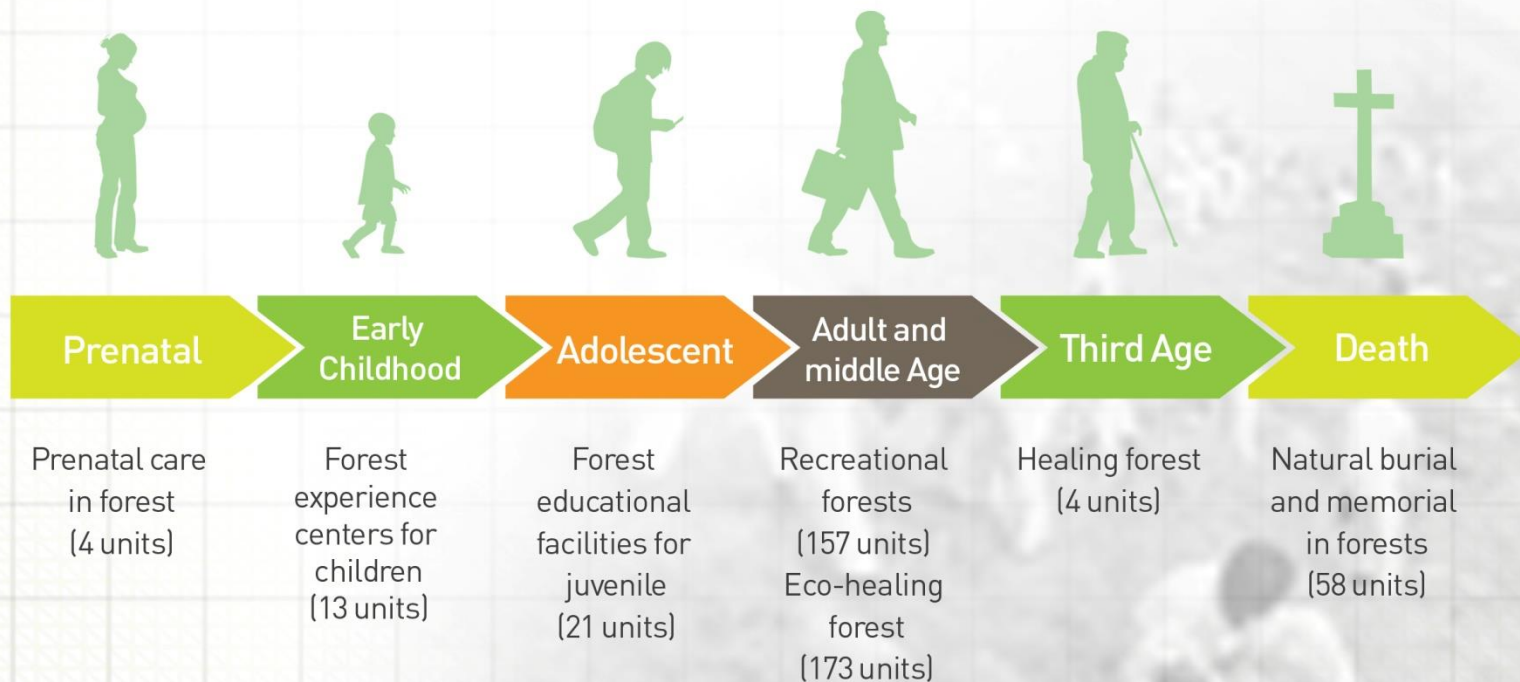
Prenatal

Early Childhood

Adolescent

Adult and middle Age

Third Age

Death

Prenatal care in forest (4 units)

Forest experience centers for children (13 units)

Forest educational facilities for juvenile (21 units)

Recreational forests (157 units) Eco-healing forest (173 units)

Healing forest (4 units)

Natural burial and memorial in forests (58 units)